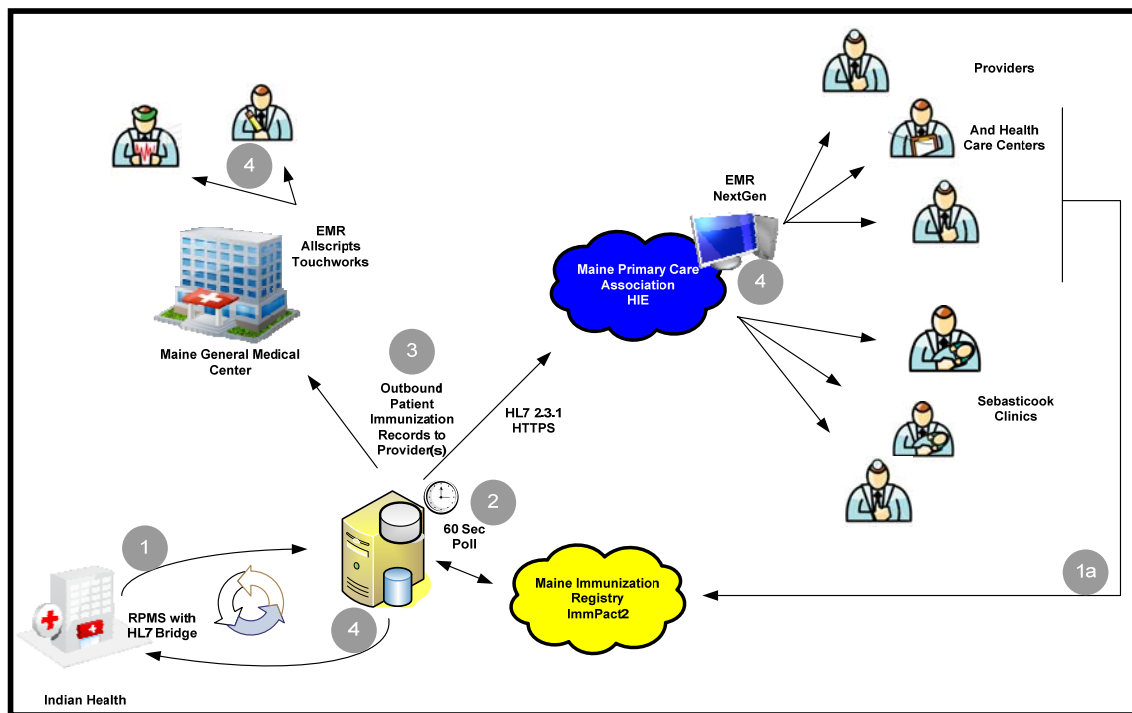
Providers

And Health Care Centers

4

EMR NextGen

EMR Allscripts Touchworks

Maine Primary Care Association HIE

4

Maine General Medical Center

3

Outbound Patient Immunization Records to Provider(s)

HL7 2.3.1 HTTPS

Sebasticook Clinics

2

60 Sec Poll

1

Maine Immunization Registry ImmPact2

1a

RPMS with HL7 Bridge

4

Indian Health